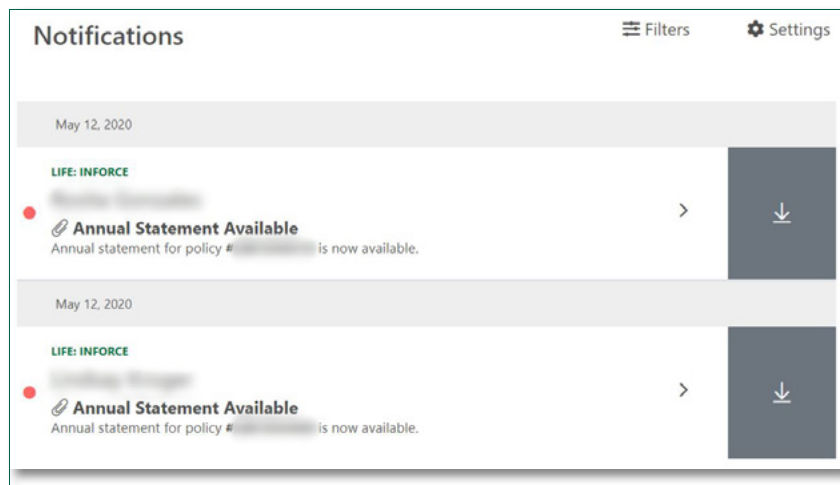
Notifications

Filters

Settings

May 12, 2020

LIFE: INFORCE

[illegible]

Annual Statement Available

Annual statement for policy #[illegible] is now available.

May 12, 2020

LIFE: INFORCE

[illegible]

Annual Statement Available

Annual statement for policy #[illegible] is now available.